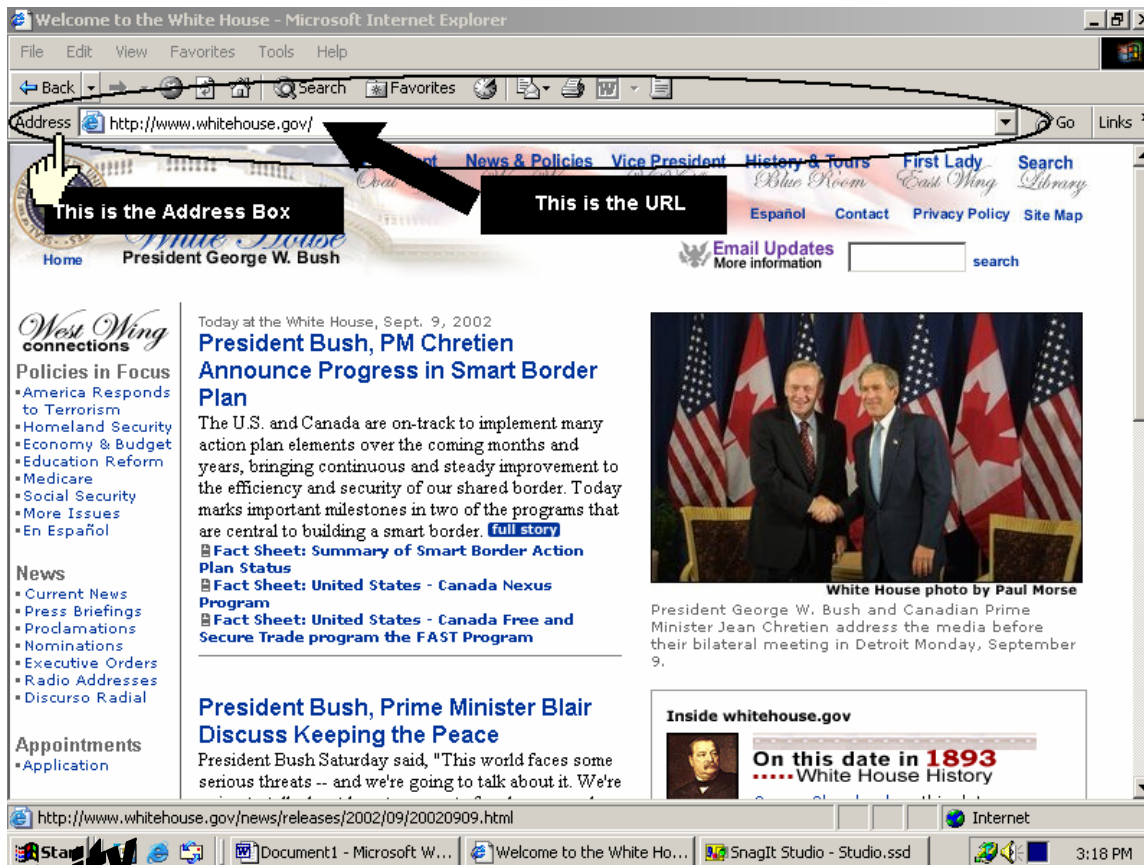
Welcome to the White House - Microsoft Internet Explorer

File Edit View Favorites Tools Help

Back Search Favorites

Address http://www.whitehouse.gov/ Go Links

This is the Address Box

This is the URL

News & Policies Vice President History & Tours First Lady Search

Oval Office Blue Room East Wing Library

Español Contact Privacy Policy Site Map

The White House

Home President George W. Bush

Email Updates More information search

West Wing connections

Policies in Focus
America Responds to Terrorism
Homeland Security
Economy & Budget
Education Reform
Medicare
Social Security
More Issues
En Español

News
Current News
Press Briefings
Proclamations
Nominations
Executive Orders
Radio Addresses
Discurso Radial

Appointments
Application

Today at the White House, Sept. 9, 2002

President Bush, PM Chretien Announce Progress in Smart Border Plan

The U.S. and Canada are on-track to implement many action plan elements over the coming months and years, bringing continuous and steady improvement to the efficiency and security of our shared border. Today marks important milestones in two of the programs that are central to building a smart border. full story

Fact Sheet: Summary of Smart Border Action Plan Status
Fact Sheet: United States - Canada Nexus Program
Fact Sheet: United States - Canada Free and Secure Trade program the FAST Program

White House photo by Paul Morse

President George W. Bush and Canadian Prime Minister Jean Chretien address the media before their bilateral meeting in Detroit Monday, September 9.

President Bush, Prime Minister Blair Discuss Keeping the Peace

President Bush Saturday said, "This world faces some serious threats -- and we're going to talk about it. We're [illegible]

Inside whitehouse.gov

On this date in 1893
White House History

http://www.whitehouse.gov/news/releases/2002/09/20020909.html Internet

Start Document1 - Microsoft W... Welcome to the White Ho... SnagIt Studio - Studio.ssd 3:18 PM